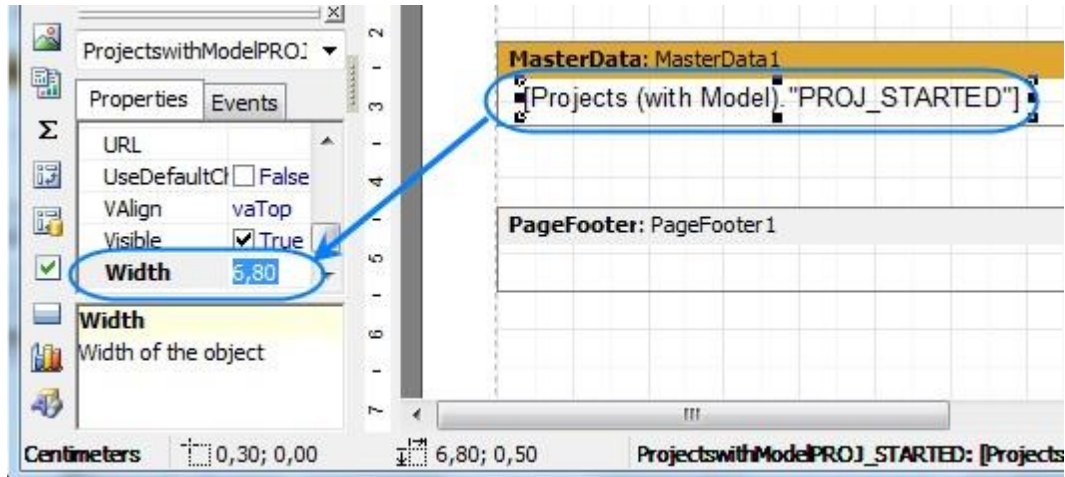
ProjectswithModelPROJ
Properties Events
URL
UseDefaultCl False
VAlign vaTop
Visible True
Width 6,80
Width
Width of the object
2
3
4
5
6
7
MasterData: MasterData1
[Projects (with Model)."PROJ_STARTED"]
PageFooter: PageFooter1
III
Centimeters 0,30; 0,00 6,80; 0,50 ProjectswithModelPROJ_STARTED: [Projects